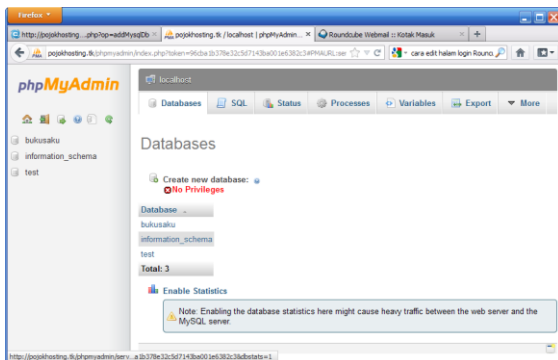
Firefox

http://pojokhosting....php?op=addMysqlDb × | pojokhosting.tk / localhost | phpMyAdmin... × | Roundcube Webmail :: Kotak Masuk × | +

pojokhosting.tk/phpmyadmin/index.php?token=96cba1b378e32c5d7143ba001e6382c3#PMAURL:ser | cara edit halam login Rounc

phpMyAdmin

bukusaku
information_schema
test

localhost

Databases | SQL | Status | Processes | Variables | Export | More

Databases

Create new database:
No Privileges

| Database |
|---|
| bukusaku |
| information_schema |
| test |
| Total: 3 |

Enable Statistics

Note: Enabling the database statistics here might cause heavy traffic between the web server and the MySQL server.

http://pojokhosting.tk/phpmyadmin/serv...a1b378e32c5d7143ba001e6382c3&dbstats=1